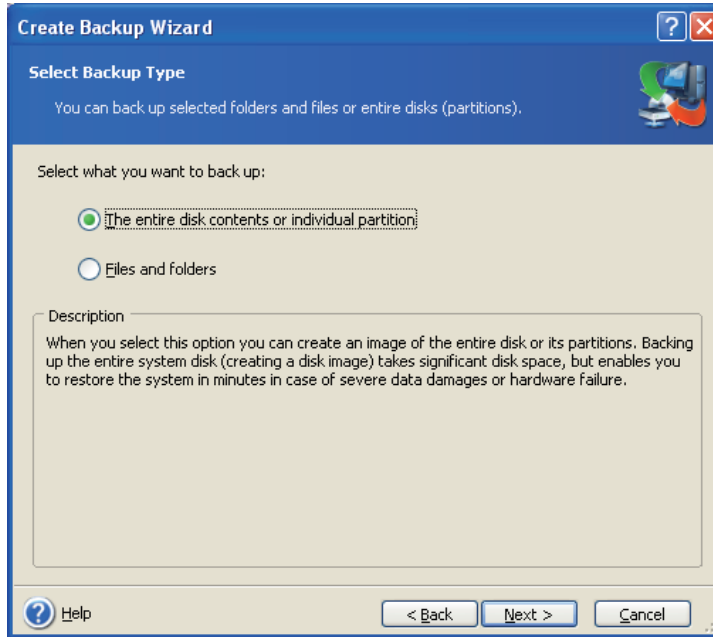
Create Backup Wizard

Select Backup Type

You can back up selected folders and files or entire disks (partitions).

Select what you want to back up:

The entire disk contents or individual partition

Files and folders

Description

When you select this option you can create an image of the entire disk or its partitions. Backing up the entire system disk (creating a disk image) takes significant disk space, but enables you to restore the system in minutes in case of severe data damages or hardware failure.

Help

< Back

Next >

Cancel